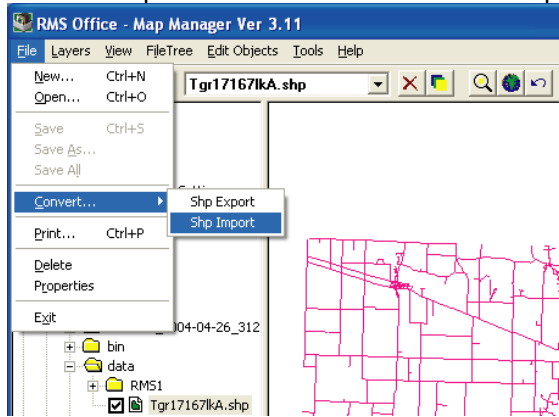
RMS Office - Map Manager Ver 3.11

File Layers View FileTree Edit Objects Tools Help

Tgr17167lkA.shp

New... Ctrl+N
Open... Ctrl+O
Save Ctrl+S
Save As...
Save All
Convert...
Print... Ctrl+P
Delete
Properties
Exit

Shp Export
Shp Import

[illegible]004-04-26_312
bin
data
RMS1
Tgr17167lkA.shp